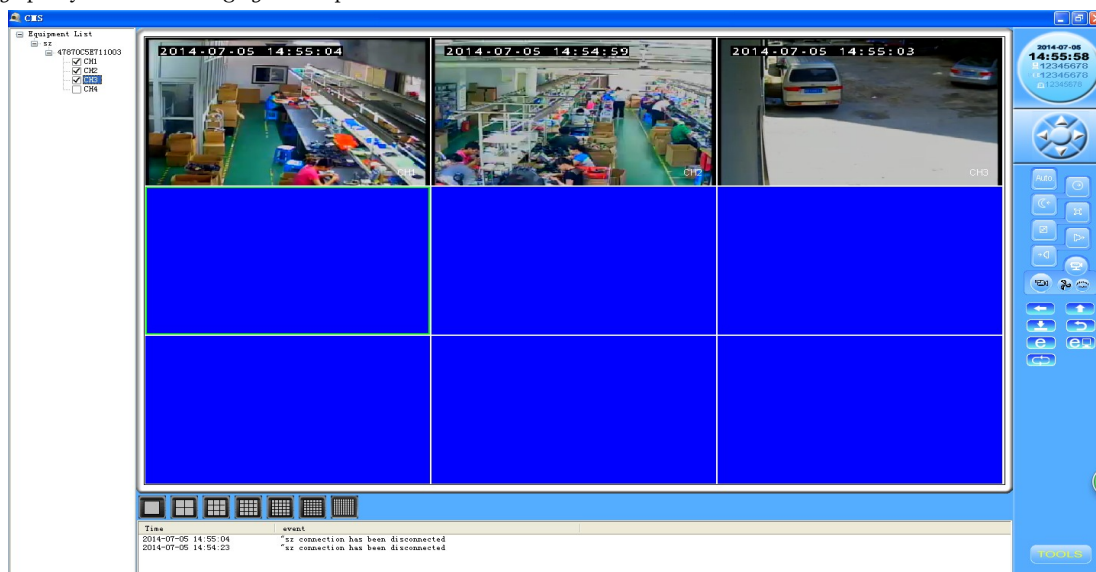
CMS

Equipment List
sz
4787OC5E711003
CH1
CH2
CH3
CH4

2014-07-05 14:55:04
CH1
2014-07-05 14:54:59
CH2
2014-07-05 14:55:03
CH3

2014-07-05
14:55:58
12345678
12345678
12345678

Auto

TOOLS

| Time | event |
|---|---|
| 2014-07-05 14:55:04 | "sz connection has been disconnected |
| 2014-07-05 14:54:23 | "sz connection has been disconnected |